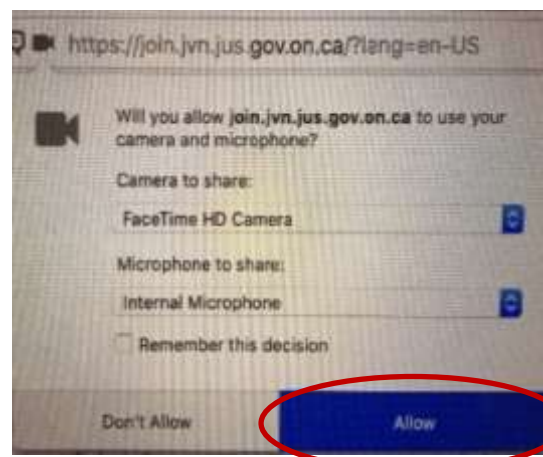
https://join.jvn.jus.gov.on.ca/?lang=en-US

Will you allow join.jvn.jus.gov.on.ca to use your camera and microphone?

Camera to share:

FaceTime HD Camera

Microphone to share:

Internal Microphone

Remember this decision

Don't Allow

Allow